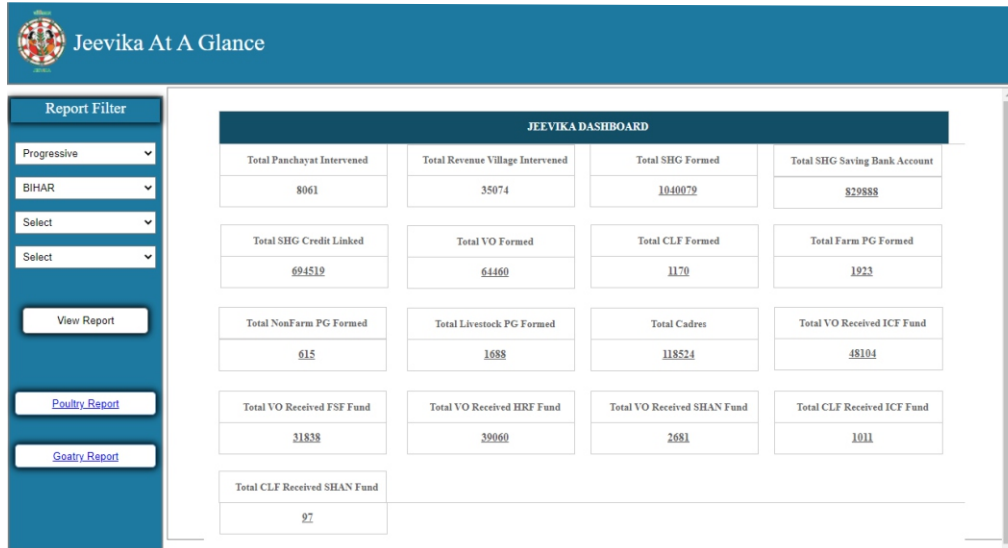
Jeevika At A Glance

Report Filter

Progressive

BIHAR

Select

Select

View Report

Poultry Report

Goatry Report

JEEVIKA DASHBOARD

| Total Panchayat Intervened | Total Revenue Village Intervened | Total SHG Formed | Total SHG Saving Bank Account |
|---|---|---|---|
| 8061 | 35074 | 1040079 | 829888 |

| Total SHG Credit Linked | Total VO Formed | Total CLF Formed | Total Farm PG Formed |
|---|---|---|---|
| 694519 | 64460 | 1170 | 1923 |

| Total NonFarm PG Formed | Total Livestock PG Formed | Total Cadres | Total VO Received ICF Fund |
|---|---|---|---|
| 615 | 1688 | 118524 | 48104 |

| Total VO Received FSF Fund | Total VO Received HRF Fund | Total VO Received SHAN Fund | Total CLF Received ICF Fund |
|---|---|---|---|
| 31838 | 39060 | 2681 | 1011 |

| Total CLF Received SHAN Fund |
|---|
| 97 |